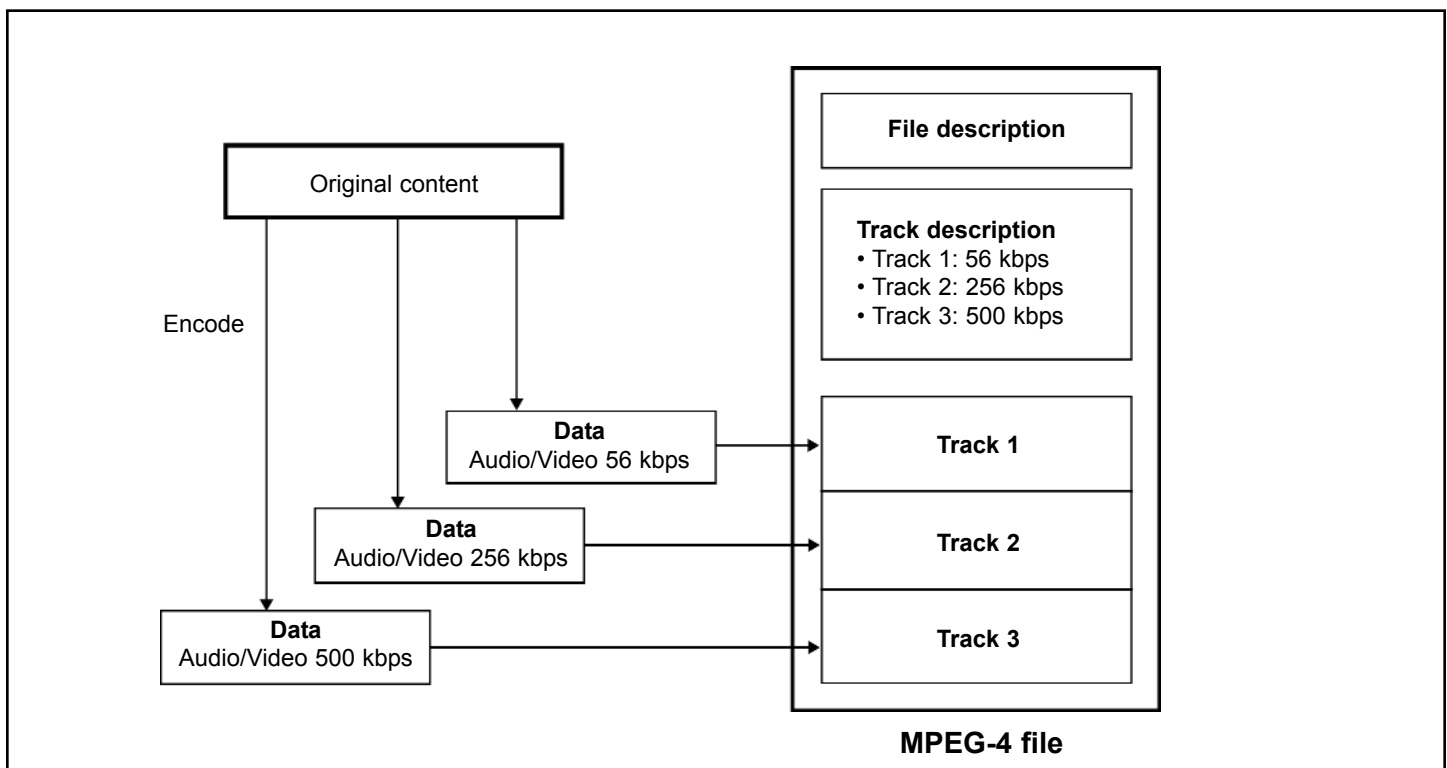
Original content

Encode

Data
Audio/Video 56 kbps

Data
Audio/Video 256 kbps

Data
Audio/Video 500 kbps

File description

Track description
• Track 1: 56 kbps
• Track 2: 256 kbps
• Track 3: 500 kbps

Track 1

Track 2

Track 3

MPEG-4 file